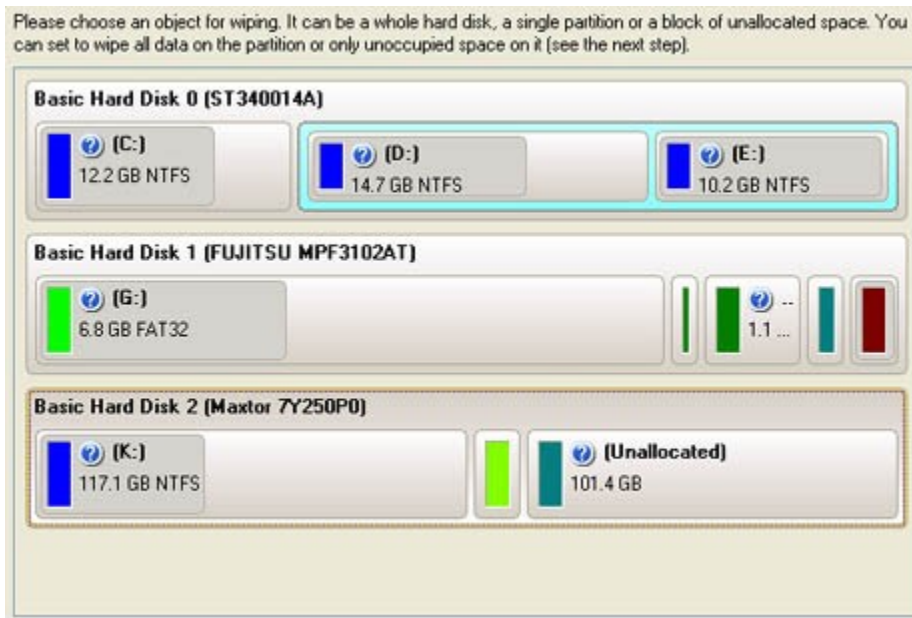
Please choose an object for wiping. It can be a whole hard disk, a single partition or a block of unallocated space. You can set to wipe all data on the partition or only unoccupied space on it (see the next step).

Basic Hard Disk 0 (ST340014A)

(C:)
12.2 GB NTFS

(D:)
14.7 GB NTFS

(E:)
10.2 GB NTFS

Basic Hard Disk 1 (FUJITSU MPF3102AT)

(G:)
6.8 GB FAT32

--
1.1 ...

Basic Hard Disk 2 (Maxtor 7Y250P0)

(K:)
117.1 GB NTFS

(Unallocated)
101.4 GB